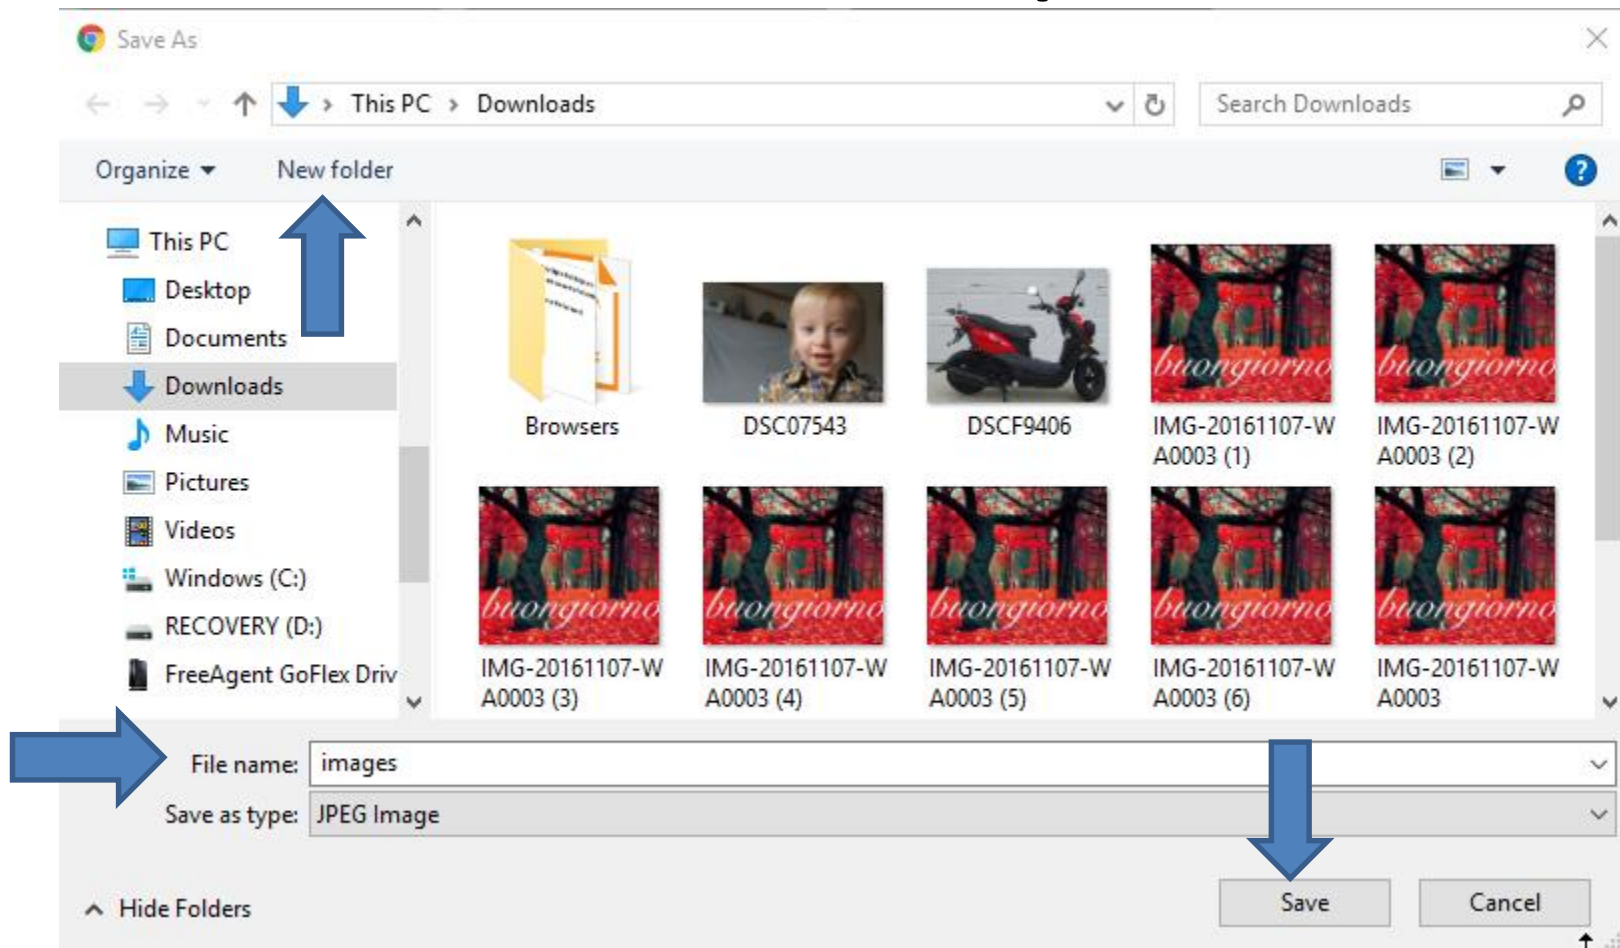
Save As

This PC › Downloads

Search Downloads

Organize ▾ New folder

This PC
Desktop
Documents
Downloads
Music
Pictures
Videos
Windows (C:)
RECOVERY (D:)
FreeAgent GoFlex Driv

Browsers
DSC07543
DSCF9406
buongiorno
IMG-20161107-WA0003 (1)
buongiorno
IMG-20161107-WA0003 (2)
buongiorno
IMG-20161107-WA0003 (3)
buongiorno
IMG-20161107-WA0003 (4)
buongiorno
IMG-20161107-WA0003 (5)
buongiorno
IMG-20161107-WA0003 (6)
buongiorno
IMG-20161107-WA0003

File name: images
Save as type: JPEG Image

Hide Folders

Save
Cancel